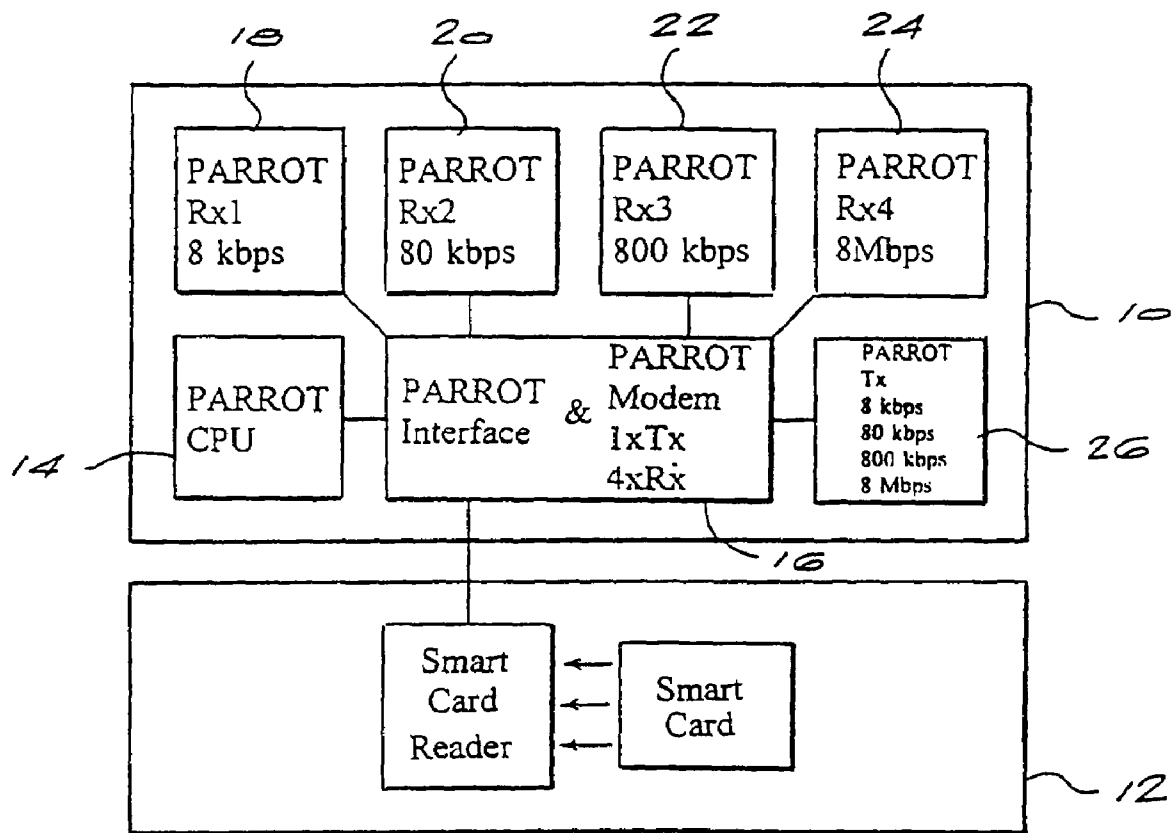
18
20
22
24

PARROT Rx1 8 kbps

PARROT Rx2 80 kbps

PARROT Rx3 800 kbps

PARROT Rx4 8Mbps

10

PARROT CPU

14

PARROT Interface & PARROT Modem 1xTx 4xRx

16

PARROT Tx 8 kbps 80 kbps 800 kbps 8 Mbps

26

Smart Card Reader

Smart Card

12